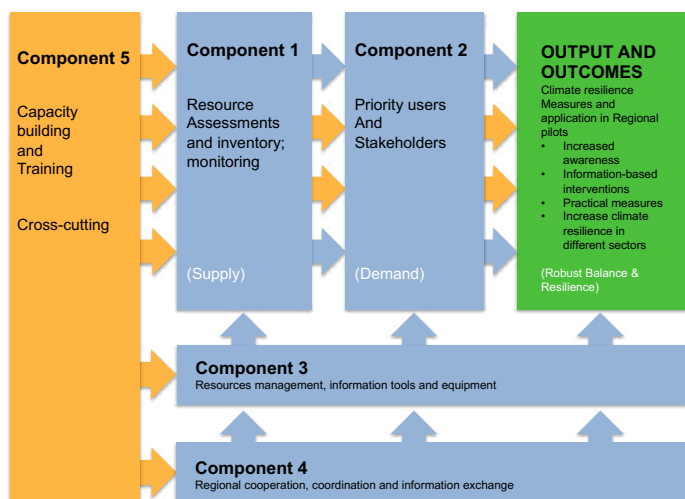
Component 5

Capacity building and Training

Cross-cutting

Component 1

Resource Assessments and inventory; monitoring

(Supply)

Component 2

Priority users And Stakeholders

(Demand)

OUTPUT AND OUTCOMES

Climate resilience Measures and application in Regional pilots

- Increased awareness
- Information-based interventions
- Practical measures
- Increase climate resilience in different sectors

(Robust Balance & Resilience)

Component 3

Resources management, information tools and equipment

Component 4

Regional cooperation, coordination and information exchange